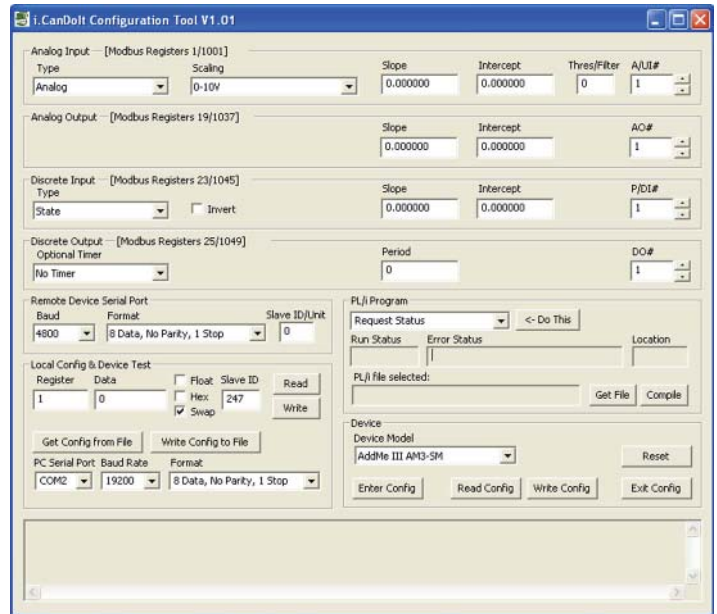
i.CanDoIt Configuration Tool V1.01

Analog Input [Modbus Registers 1/1001]
Type
Analog
Scaling
0-10V
Slope
0.000000
Intercept
0.000000
Thres/Filter
0
A/UI#
1

Analog Output [Modbus Registers 19/1037]
Slope
0.000000
Intercept
0.000000
AO#
1

Discrete Input [Modbus Registers 23/1045]
Type
State
Invert
Slope
0.000000
Intercept
0.000000
P/DI#
1

Discrete Output [Modbus Registers 25/1049]
Optional Timer
No Timer
Period
0
DO#
1

Remote Device Serial Port
Baud
4800
Format
8 Data, No Parity, 1 Stop
Slave ID/Unit
0

Local Config & Device Test
Register
1
Data
0
Float
Hex
Swap
Slave ID
247
Read
Write

Get Config from File
Write Config to File
PC Serial Port
COM2
Baud Rate
19200
Format
8 Data, No Parity, 1 Stop

PL/i Program
Request Status
<- Do This
Run Status
Error Status
Location
PL/i file selected:
Get File
Compile

Device
Device Model
AddMe III AM3-SM
Reset
Enter Config
Read Config
Write Config
Exit Config